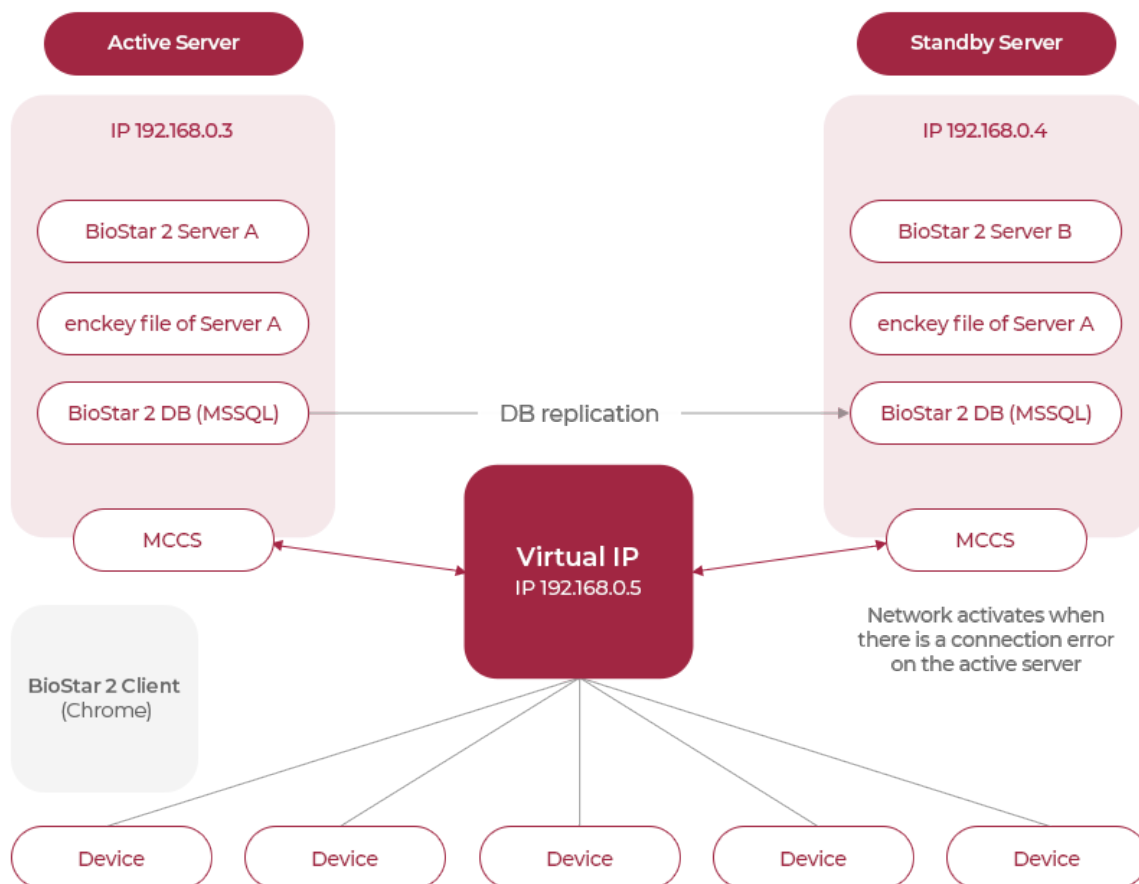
Active Server

IP 192.168.0.3

BioStar 2 Server A

enckey file of Server A

BioStar 2 DB (MSSQL)

MCCS

Standby Server

IP 192.168.0.4

BioStar 2 Server B

enckey file of Server A

BioStar 2 DB (MSSQL)

MCCS

DB replication

Virtual IP
IP 192.168.0.5

Network activates when there is a connection error on the active server

BioStar 2 Client
(Chrome)

Device

Device

Device

Device

Device